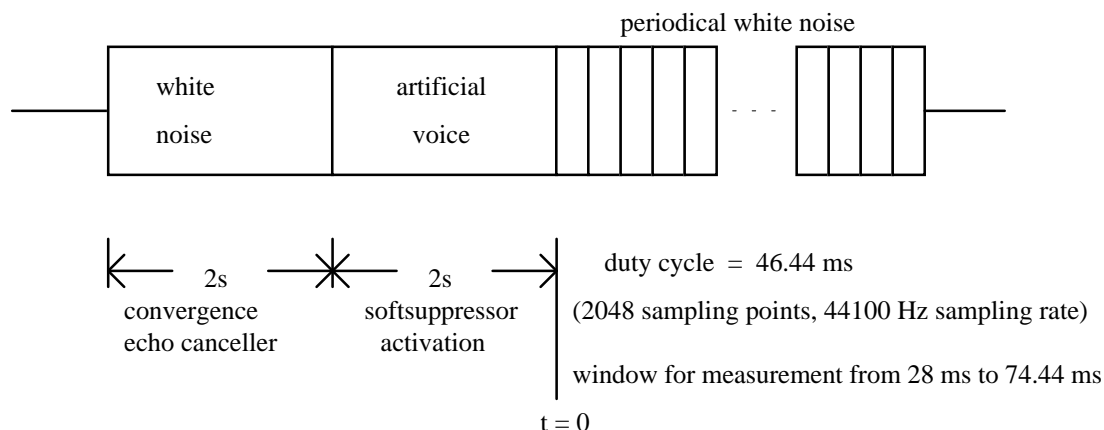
periodical white noise

white noise

artificial voice

- - -

2s

convergence echo canceller

2s

softsuppressor activation

duty cycle = 46.44 ms

(2048 sampling points, 44100 Hz sampling rate)

window for measurement from 28 ms to 74.44 ms

t = 0